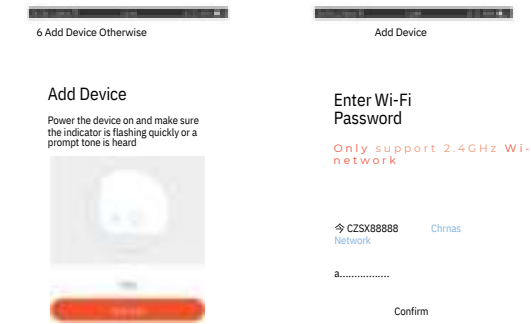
6 Add Device Otherwise

Add Device

Power the device on and make sure the indicator is flashing quickly or a prompt tone is heard

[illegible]

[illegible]

Add Device

Enter Wi-Fi Password

Only support 2.4GHz Wi-network

CZSX88888 Chrnas Network

a................

Confirm